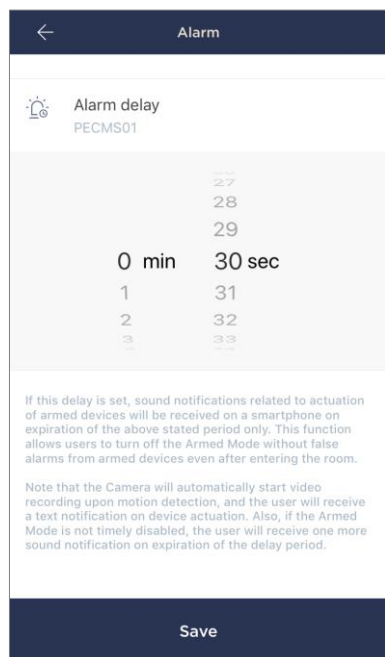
←

Alarm

Alarm delay
PECMS01

27
28
29
0 min 30 sec
1 31
2 32
3 33

If this delay is set, sound notifications related to actuation of armed devices will be received on a smartphone on expiration of the above stated period only. This function allows users to turn off the Armed Mode without false alarms from armed devices even after entering the room.

Note that the Camera will automatically start video recording upon motion detection, and the user will receive a text notification on device actuation. Also, if the Armed Mode is not timely disabled, the user will receive one more sound notification on expiration of the delay period.

Save